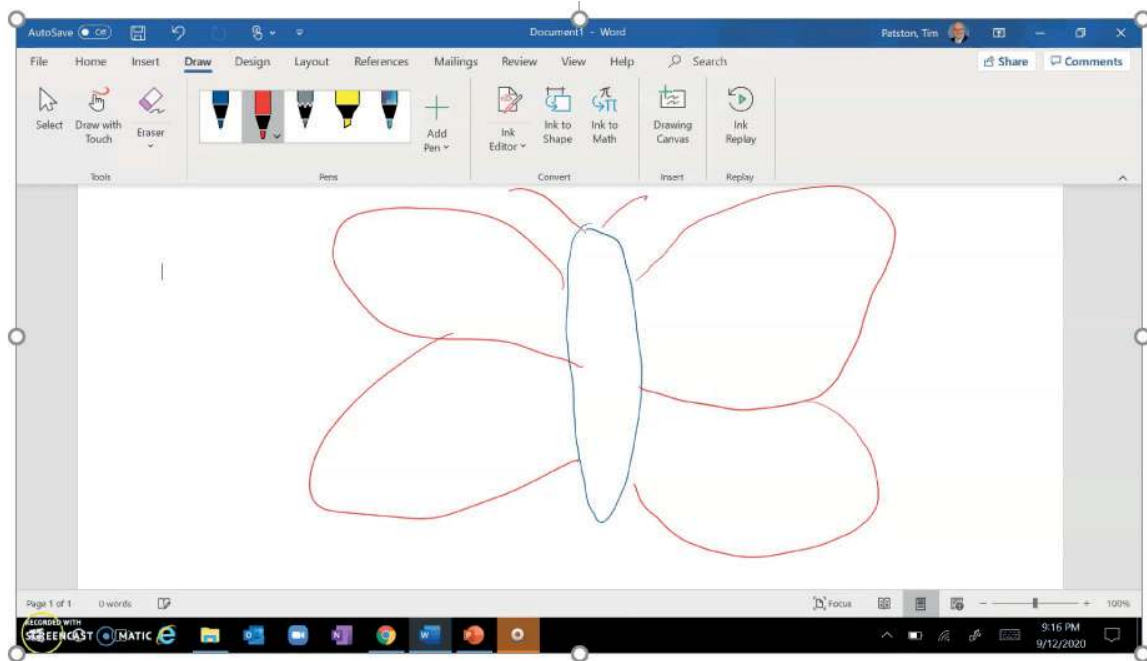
AutoSave Off Document1 - Word Patston, Tim

File Home Insert Draw Design Layout References Mailings Review View Help Search Share Comments

Select Draw with Touch Eraser
Tools

Add Pen
Pens

Ink Editor Ink to Shape Ink to Math
Convert

Drawing Canvas
Insert

Ink Replay
Replay

Page 1 of 1 0 words Focus 100%

RECORDED WITH SCREENCAST MATIC

9:16 PM 9/12/2020